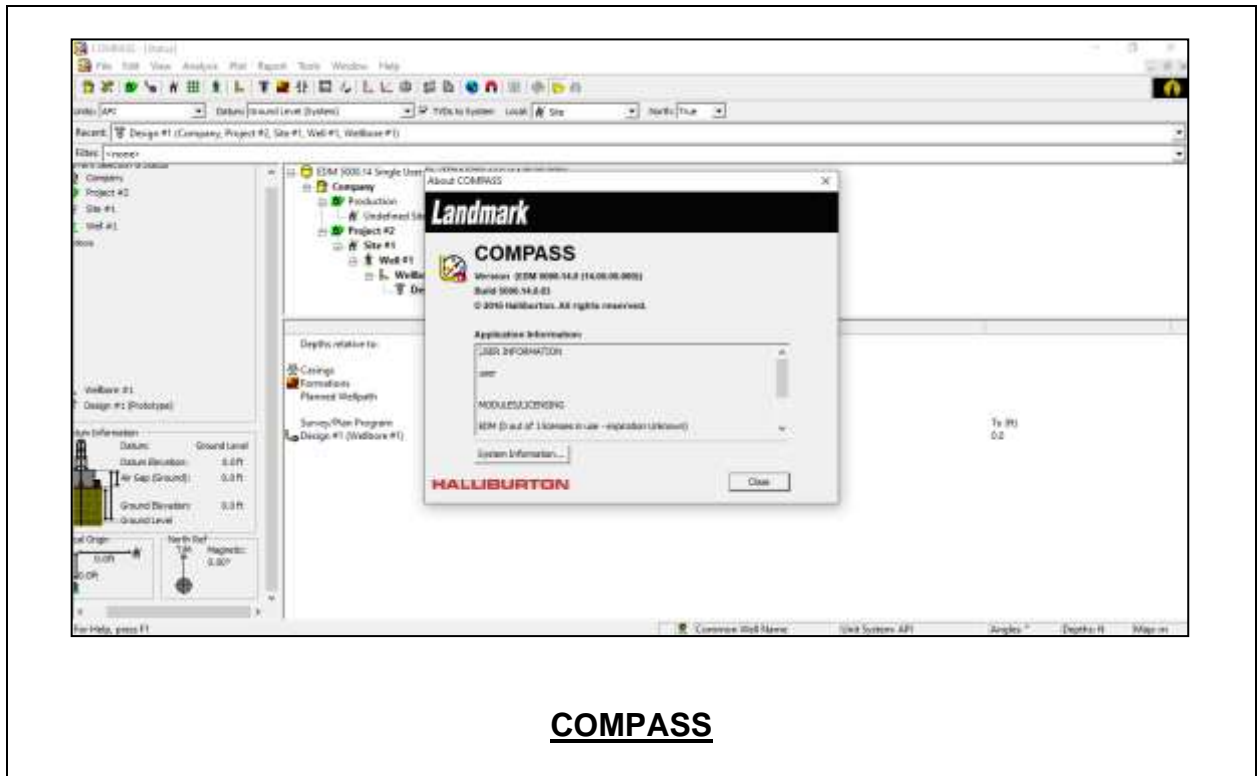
COMPASS - [Status]

File Edit View Analysis Plot Report Tools Window Help

Units: API Datum: Ground Level (System) TVDs to System Local: Site North: True

Recent: Design #1 (Company, Project #2, Site #1, Well #1, Wellbore #1)

Filter: <none>

Company
Project #2
Site #1
Well #1

Wellbore #1
Design #1 (Prototype)

Datum: Ground Level
Datum Elevation: 0.0 ft
Air Gap (Ground): 0.0 ft
Ground Elevation: 0.0 ft
Ground Level

North Ref
Magnetic:
0.00°

EDM 5000.14 Single User
Company
Production
Undefined Site
Project #2
Site #1
Well #1
Wellbore
Design

Depths relative to:

Casings
Formations
Planned Wellpath

Survey/Plan Program
Design #1 (Wellbore #1)

To (ft)
0.0

About COMPASS

Landmark

COMPASS

Version: (EDM 5000.14.0 (14.00.00.005))
Build 5000.14.0.03
© 2016 Halliburton. All rights reserved.

Application Information

USER INFORMATION

user

MODULES/LICENSING

EDM (0 out of 1 licenses in use - expiration unknown)

System Information...

HALLIBURTON

Close

For Help, press F1

Common Well Name | Unit System: API | Angles ° | Depths ft | Map m

COMPASS